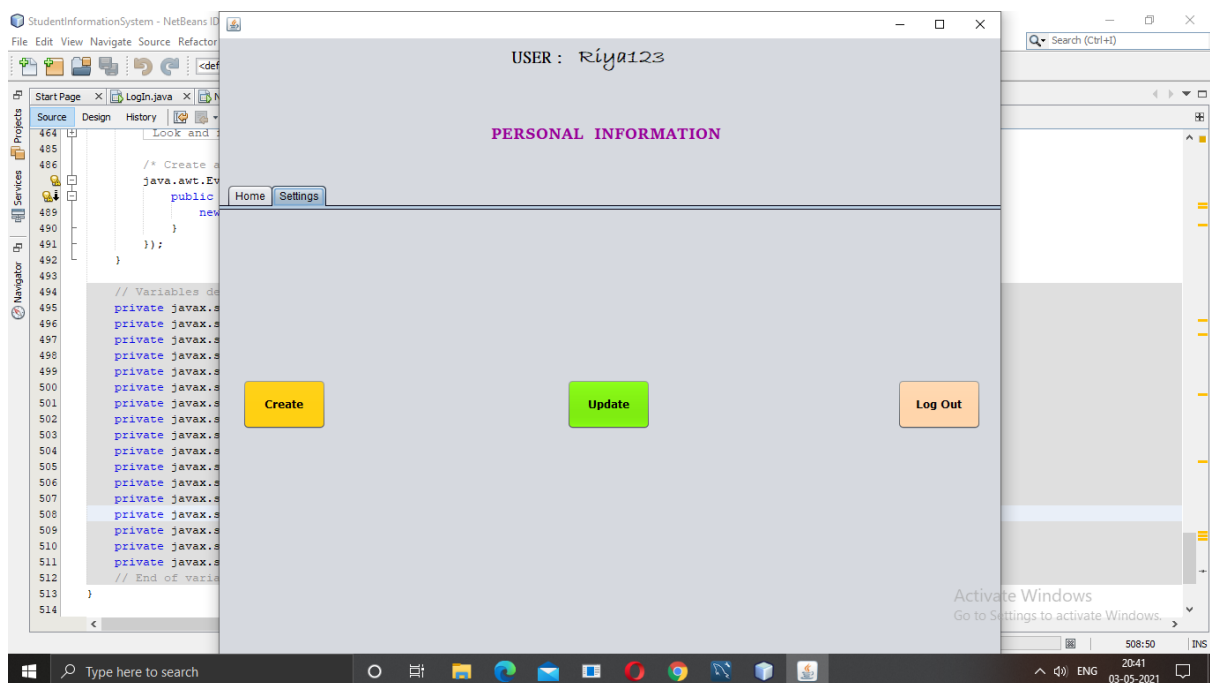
StudentInformationSystem - NetBeans ID
File Edit View Navigate Source Refactor
<def
Q▾ Search (Ctrl+I)
Start Page × LogIn.java × N
Source Design History
Projects Services Navigator
464 Look and
485
486 /* Create a
java.awt.Ev
public
489 new
490 }
491 });
492 }
493
494 // Variables de
495 private javax.s
496 private javax.s
497 private javax.s
498 private javax.s
499 private javax.s
500 private javax.s
501 private javax.s
502 private javax.s
503 private javax.s
504 private javax.s
505 private javax.s
506 private javax.s
507 private javax.s
508 private javax.s
509 private javax.s
510 private javax.s
511 private javax.s
512 // End of varia
513 }
514

USER : Riya123

PERSONAL INFORMATION

Home Settings

Create

Update

Log Out

Activate Windows
Go to Settings to activate Windows.

508:50 INS

Type here to search

ENG 20:41 03-05-2021